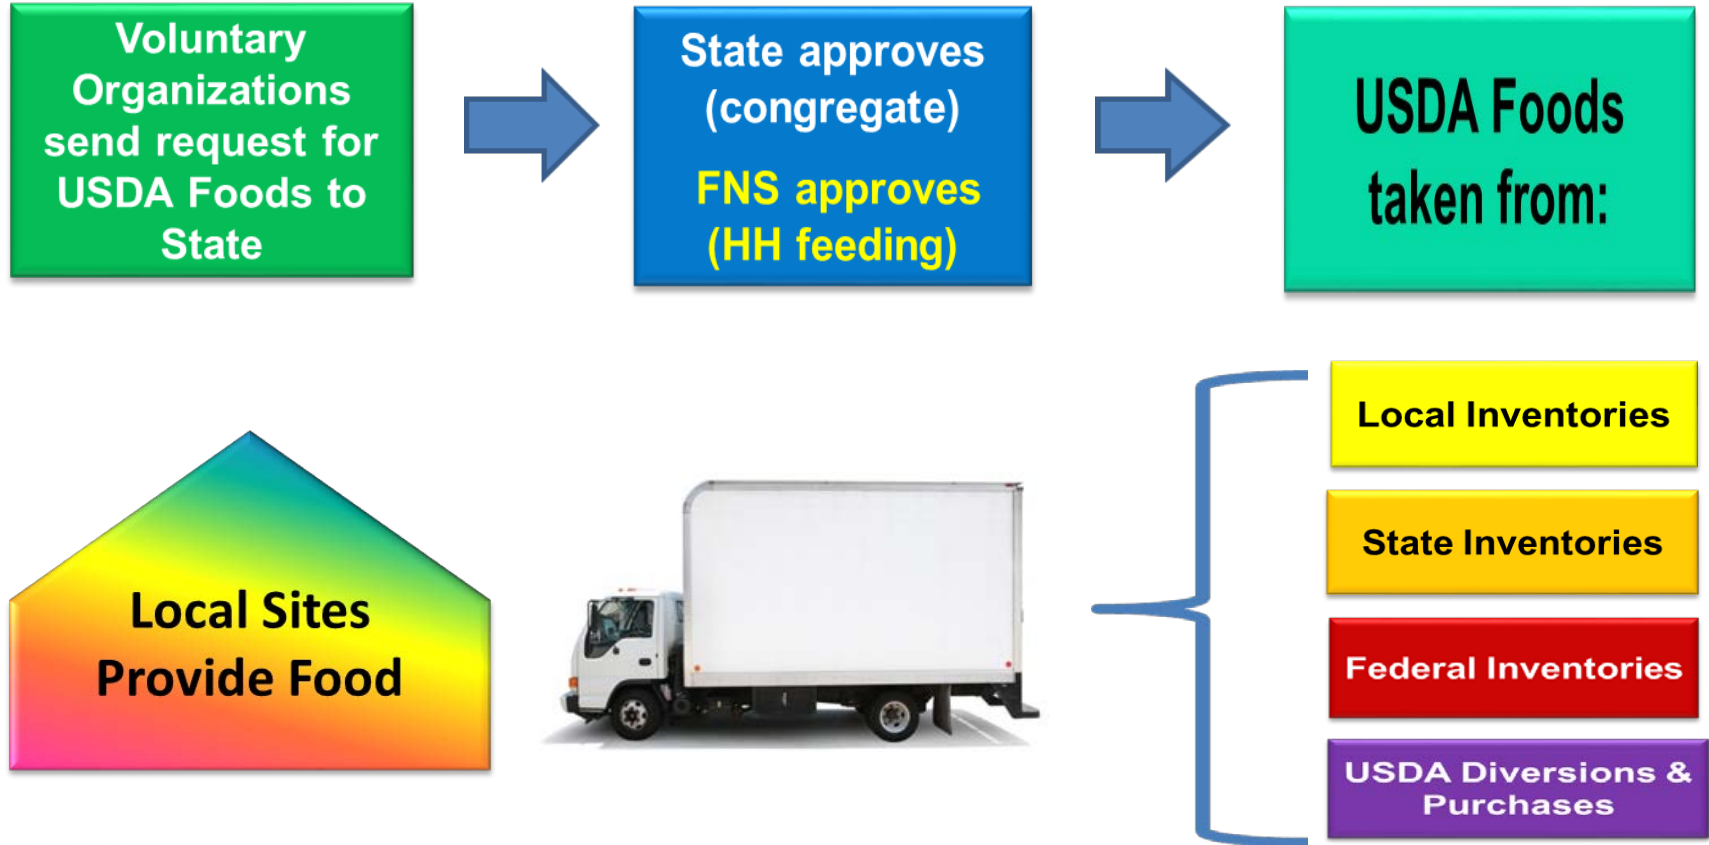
Voluntary Organizations send request for USDA Foods to State

State approves (congregate)

FNS approves (HH feeding)

USDA Foods taken from:

Local Inventories

State Inventories

Federal Inventories

USDA Diversions & Purchases

Local Sites Provide Food